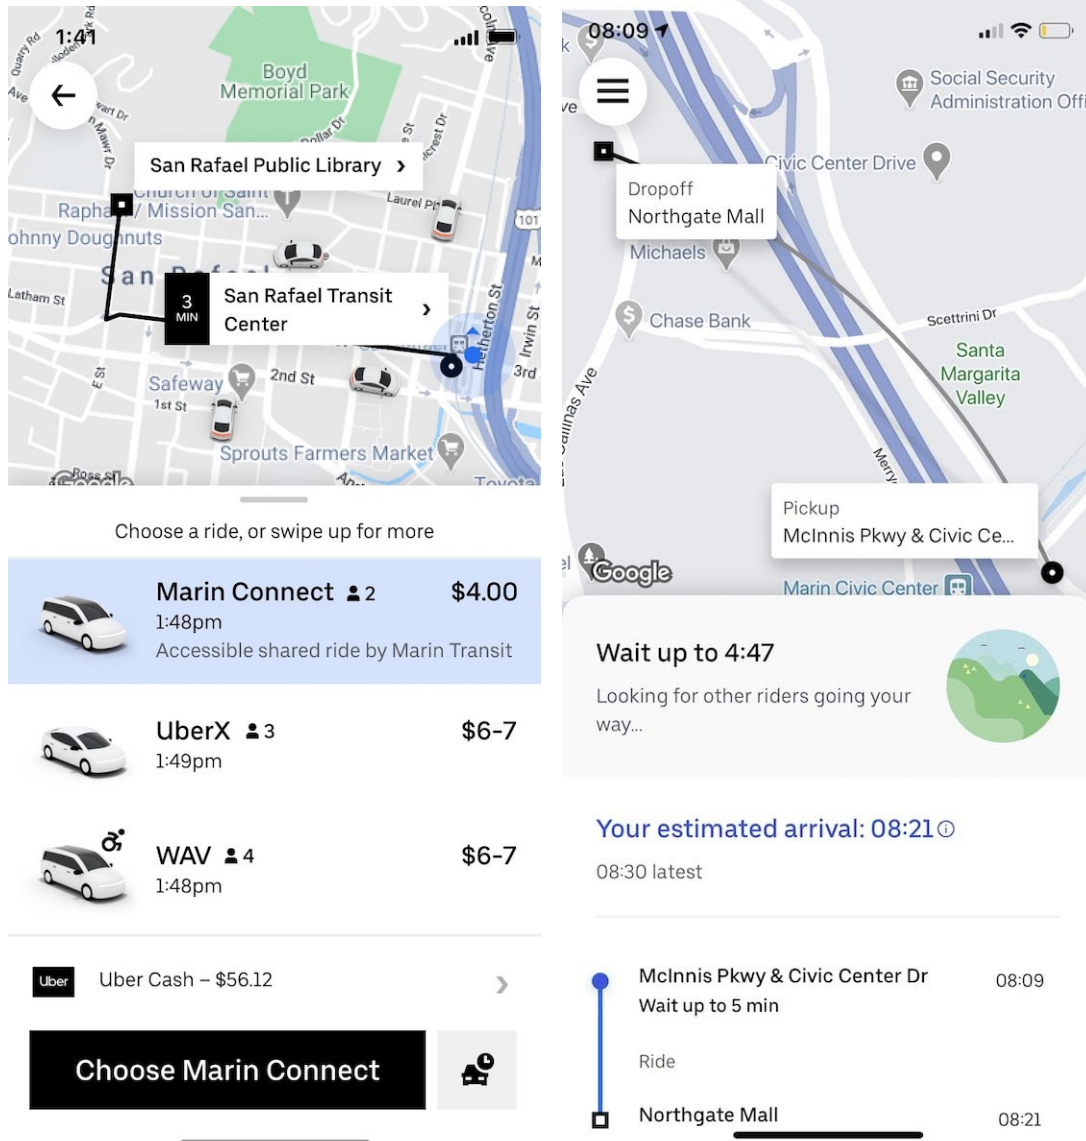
1:41

Boyd Memorial Park

San Rafael Public Library >

Raphael / Mission San...

Johnny Doughnuts

Laurel Pl

101

3 MIN

San Rafael Transit Center >

Latham St

Hetherton St

Irwin St

Safeway

2nd St

1st St

3rd

E St

Sprouts Farmers Market

Google

Choose a ride, or swipe up for more

Marin Connect 2 $4.00
1:48pm
Accessible shared ride by Marin Transit

UberX 3 $6-7
1:49pm

WAV 4 $6-7
1:48pm

Uber

Uber Cash – $56.12 >

Choose Marin Connect

08:09

Social Security Administration Offi

Dropoff
Northgate Mall

Civic Center Drive

Michaels

Chase Bank

Scettrini Dr

Santa Margarita Valley

Las Gallinas Ave

Merry

Pickup
McInnis Pkwy & Civic Ce...

Google

Marin Civic Center

Wait up to 4:47

Looking for other riders going your way...

Your estimated arrival: 08:21

08:30 latest

McInnis Pkwy & Civic Center Dr 08:09
Wait up to 5 min

Ride

Northgate Mall 08:21